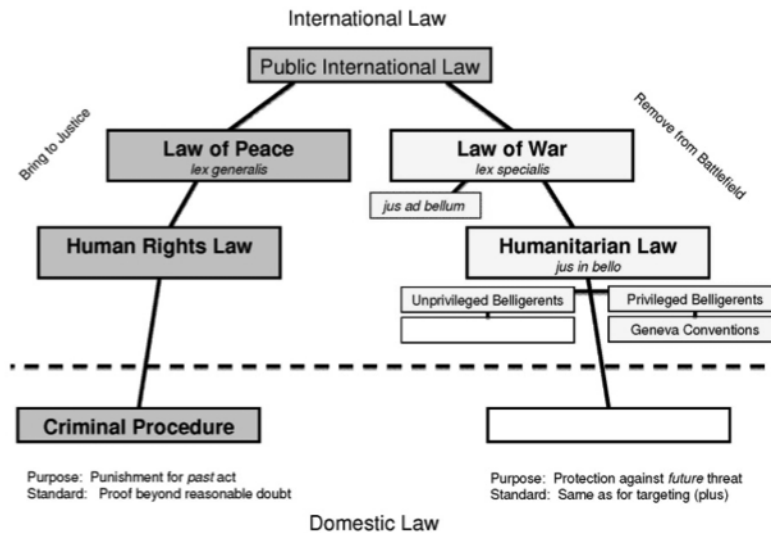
International Law

Public International Law

Bring to Justice

Remove from Battlefield

Law of Peace
lex generalis

Law of War
lex specialis

jus ad bellum

Human Rights Law

Humanitarian Law
jus in bello

Unprivileged Belligerents

Privileged Belligerents

Geneva Conventions

Criminal Procedure

Purpose: Punishment for past act
Standard: Proof beyond reasonable doubt

Purpose: Protection against future threat
Standard: Same as for targeting (plus)

Domestic Law